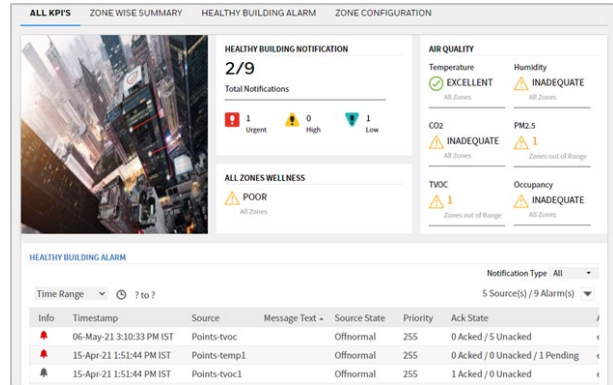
ALL KPI'S ZONE WISE SUMMARY HEALTHY BUILDING ALARM ZONE CONFIGURATION

HEALTHY BUILDING NOTIFICATION

2/9

Total Notifications

1 Urgent
0 High
1 Low

ALL ZONES WELLNESS

POOR
All Zones

AIR QUALITY

Temperature
EXCELLENT
All Zones

Humidity
INADEQUATE
All Zones

CO2
INADEQUATE
All Zones

PM2.5
1
Zones out of Range

TVOC
1
Zones out of Range

Occupancy
INADEQUATE
All Zones

HEALTHY BUILDING ALARM

Notification Type All

Time Range ? to ?

5 Source(s) / 9 Alarm(s)

| Info | Timestamp | Source | Message Text | Source State | Priority | Ack State |
|---|---|---|---|---|---|---|
| | 06-May-21 3:10:33 PM IST | Points-tvoc | | Offnormal | 255 | 0 Acked / 5 Unacked |
| | 15-Apr-21 1:51:44 PM IST | Points-temp1 | | Offnormal | 255 | 0 Acked / 0 Unacked / 1 Pending |
| | 15-Apr-21 1:51:44 PM IST | Points-tvoc1 | | Offnormal | 255 | 1 Acked / 0 Unacked |